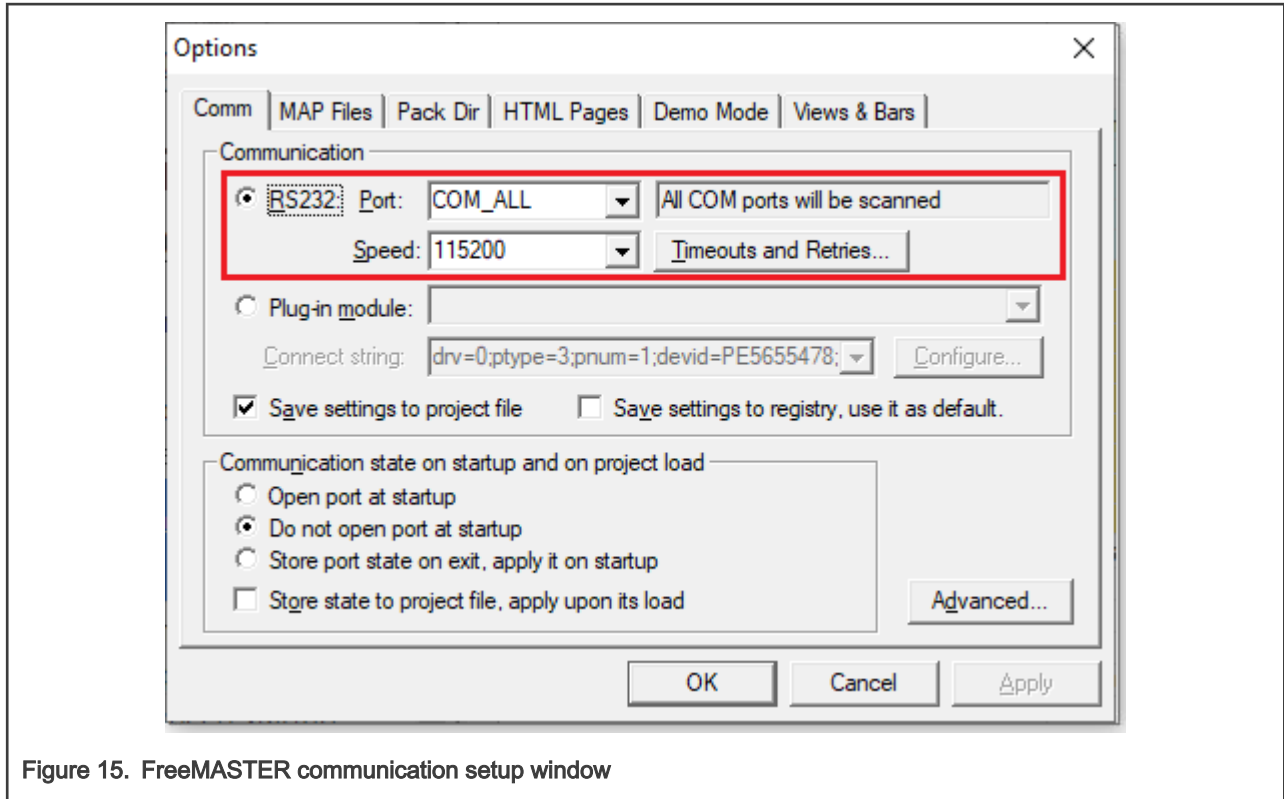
Options

Comm | MAP Files | Pack Dir | HTML Pages | Demo Mode | Views & Bars

Communication

RS232: Port: COM_ALL All COM ports will be scanned

Speed: 115200 Timeouts and Retries...

Plug-in module:

Connect string: drv=0;ptype=3;pnum=1;devid=PE5655478; Configure...

Save settings to project file

Save settings to registry, use it as default.

Communication state on startup and on project load

Open port at startup

Do not open port at startup

Store port state on exit, apply it on startup

Store state to project file, apply upon its load

Advanced...

OK Cancel Apply

Figure 15. FreeMASTER communication setup window